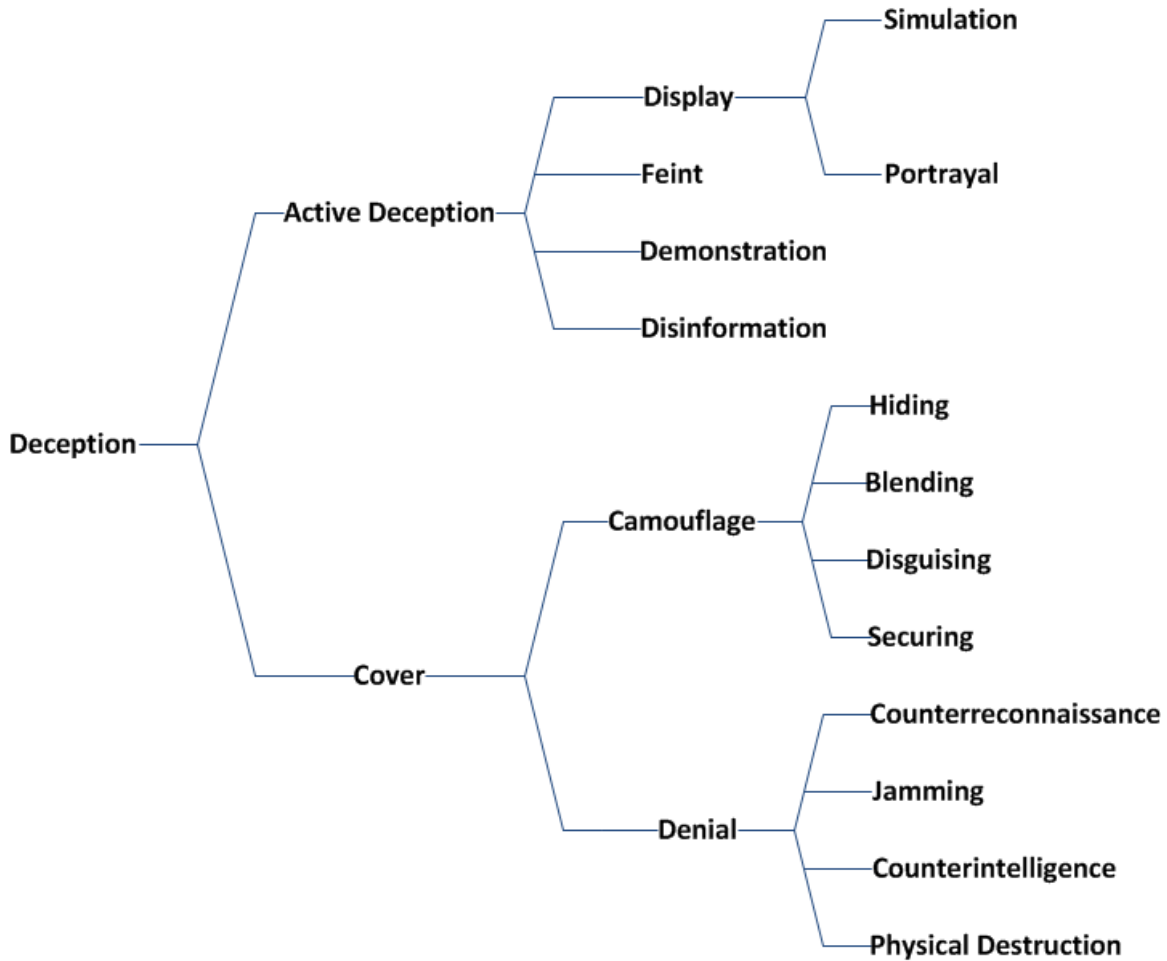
Simulation
Display
Feint
Portrayal
Active Deception
Demonstration
Disinformation
Hiding
Deception
Blending
Camouflage
Disguising
Securing
Cover
Counterreconnaissance
Jamming
Denial
Counterintelligence
Physical Destruction